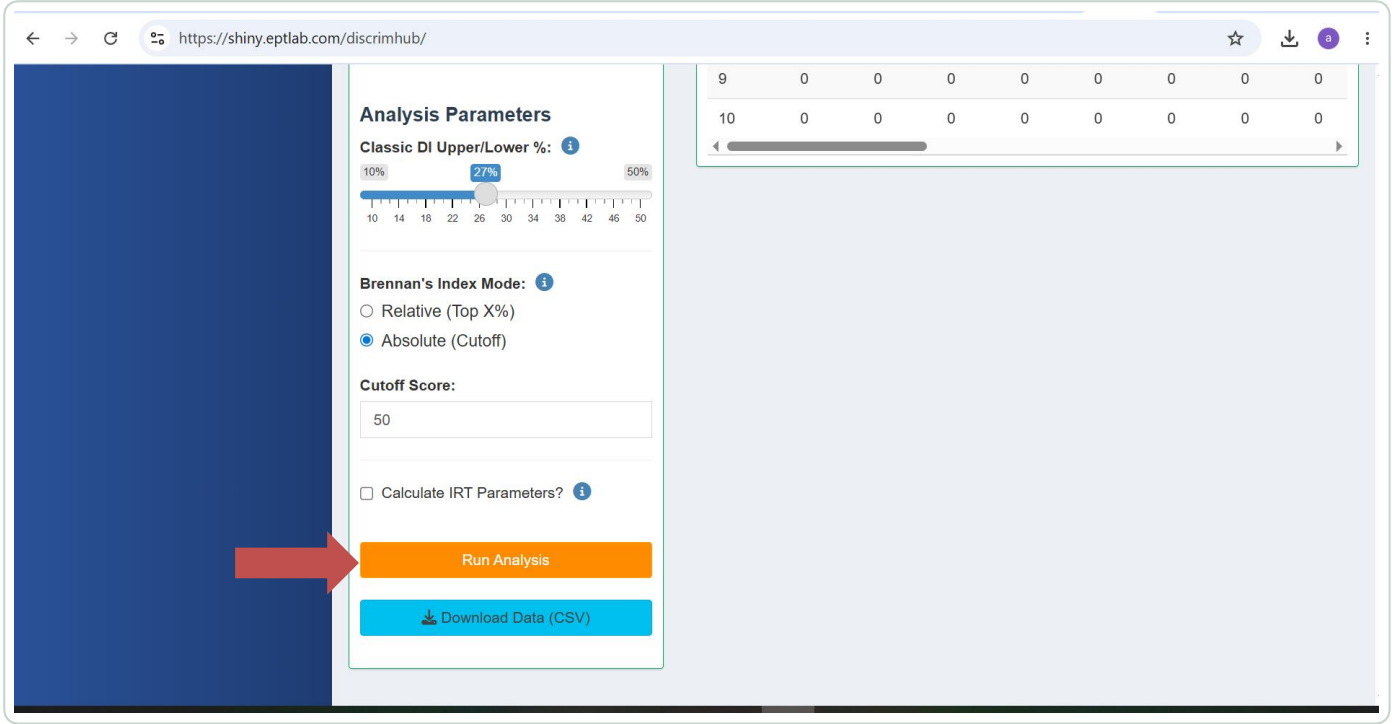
https://shiny.eptlab.com/discrimhub/

a

Analysis Parameters

Classic DI Upper/Lower %:

10%

27%

50%

10 14 18 22 26 30 34 38 42 46 50

Brennan's Index Mode:

Relative (Top X%)

Absolute (Cutoff)

Cutoff Score:

50

Calculate IRT Parameters?

Run Analysis

Download Data (CSV)

| 9 | 0 | 0 | 0 | 0 | 0 | 0 | 0 | 0 |
|---|---|---|---|---|---|---|---|---|
| 10 | 0 | 0 | 0 | 0 | 0 | 0 | 0 | 0 |